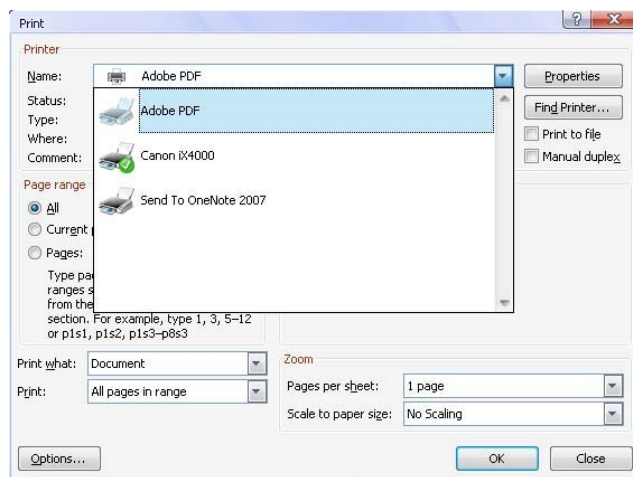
Print

?

Printer

Name: Adobe PDF

Properties

Status:

Type:

Where:

Comment:

Adobe PDF

Canon iX4000

Send To OneNote 2007

Find Printer...

Print to file

Manual duplex

Page range

All

Current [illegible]

Pages:

Type pa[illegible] ranges s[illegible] from the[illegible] section. For example, type 1, 3, 5–12 or p1s1, p1s2, p1s3–p8s3

Print what: Document

Print: All pages in range

Zoom

Pages per sheet: 1 page

Scale to paper size: No Scaling

Options...

OK

Close